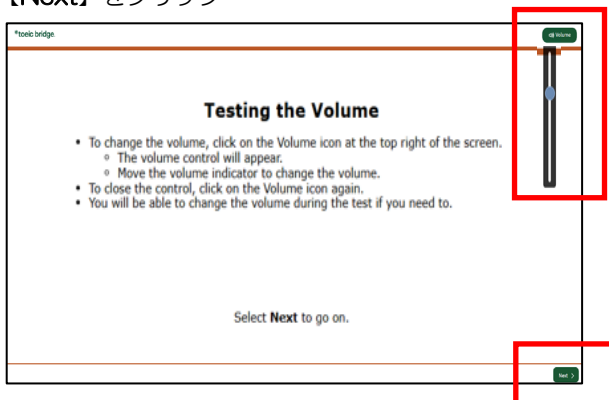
【Next】をクリック

®toeic bridge

Volume

Testing the Volume

• To change the volume, click on the Volume icon at the top right of the screen.
  ◦ The volume control will appear.
  ◦ Move the volume indicator to change the volume.
• To close the control, click on the Volume icon again.
• You will be able to change the volume during the test if you need to.

Select **Next** to go on.

Next ›